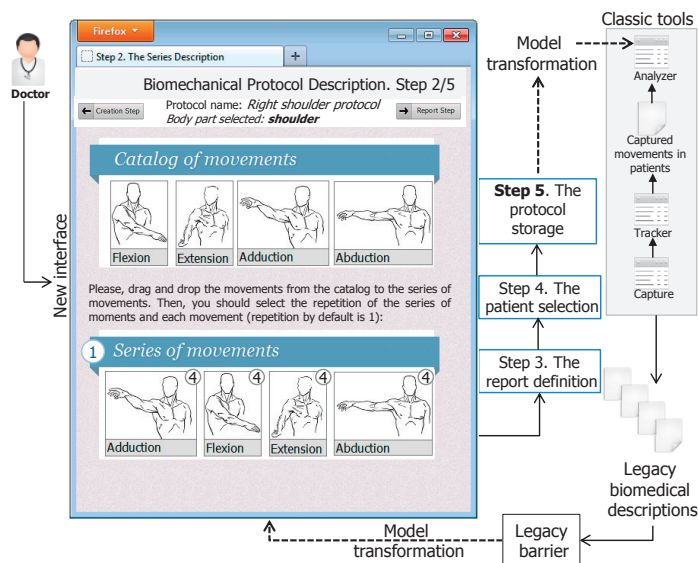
Doctor

New interface

Firefox

Step 2. The Series Description

+

Biomechanical Protocol Description. Step 2/5

Creation Step

Protocol name: *Right shoulder protocol*
Body part selected: ***shoulder***

Report Step

Catalog of movements

Flexion

Extension

Adduction

Abduction

Please, drag and drop the movements from the catalog to the series of movements. Then, you should select the repetition of the series of moments and each movement (repetition by default is 1):

1 Series of movements

4

4

4

4

Adduction

Flexion

Extension

Abduction

Model transformation

**Step 5.** The protocol storage

Step 4. The patient selection

Step 3. The report definition

Classic tools

Analyzer

Captured movements in patients

Tracker

Capture

Legacy biomedical descriptions

Legacy barrier

Model transformation